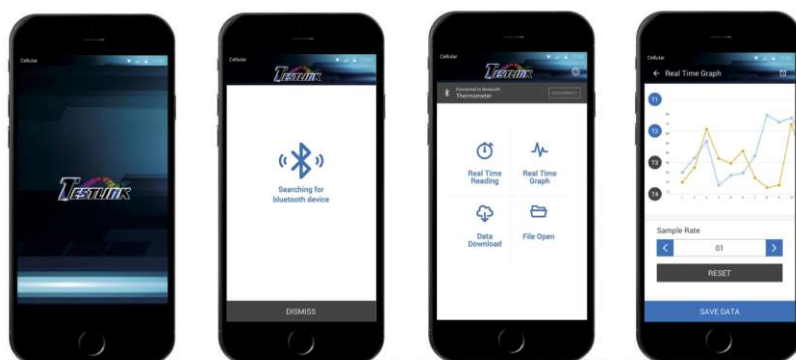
Cellular

TESTLINK

Cellular

TESTLINK

Searching for bluetooth device

DISMISS

Cellular

TESTLINK

Connected to bluetooth
Thermometer

DISCONNECT

Real Time Reading

Real Time Graph

Data Download

File Open

Cellular

Real Time Graph

T1

T2

T3

T4

Sample Rate

01

RESET

SAVE DATA